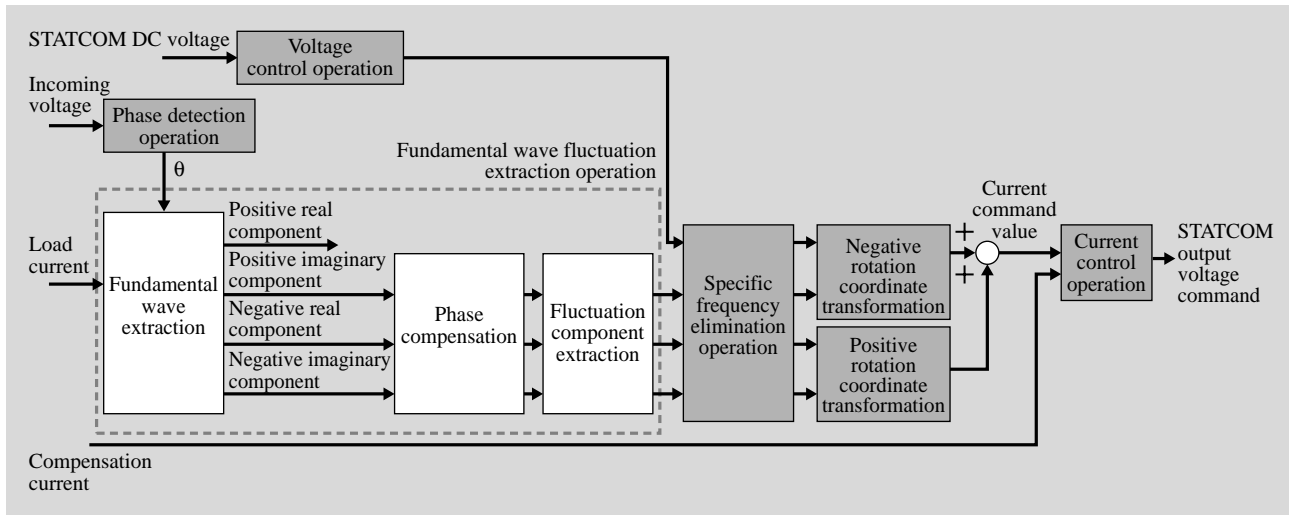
STATCOM DC voltage

Voltage control operation

Incoming voltage

Phase detection operation

θ

Fundamental wave fluctuation extraction operation

Load current

Fundamental wave extraction

Positive real component

Positive imaginary component

Negative real component

Negative imaginary component

Phase compensation

Fluctuation component extraction

Specific frequency elimination operation

Negative rotation coordinate transformation

Positive rotation coordinate transformation

+

+

Current command value

Current control operation

STATCOM output voltage command

Compensation current